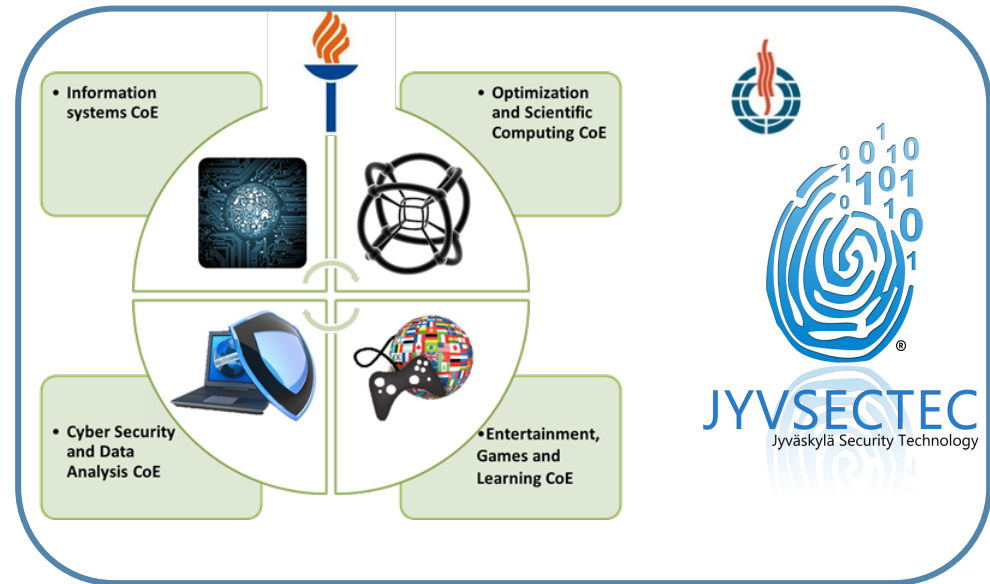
• Information systems CoE

• Optimization and Scientific Computing CoE

• Cyber Security and Data Analysis CoE

•Entertainment, Games and Learning CoE

0 0 1 1 0
1 1 0 1
0 1 0
1 0
1

®

JYVSECTEC
Jyväskylä Security Technology